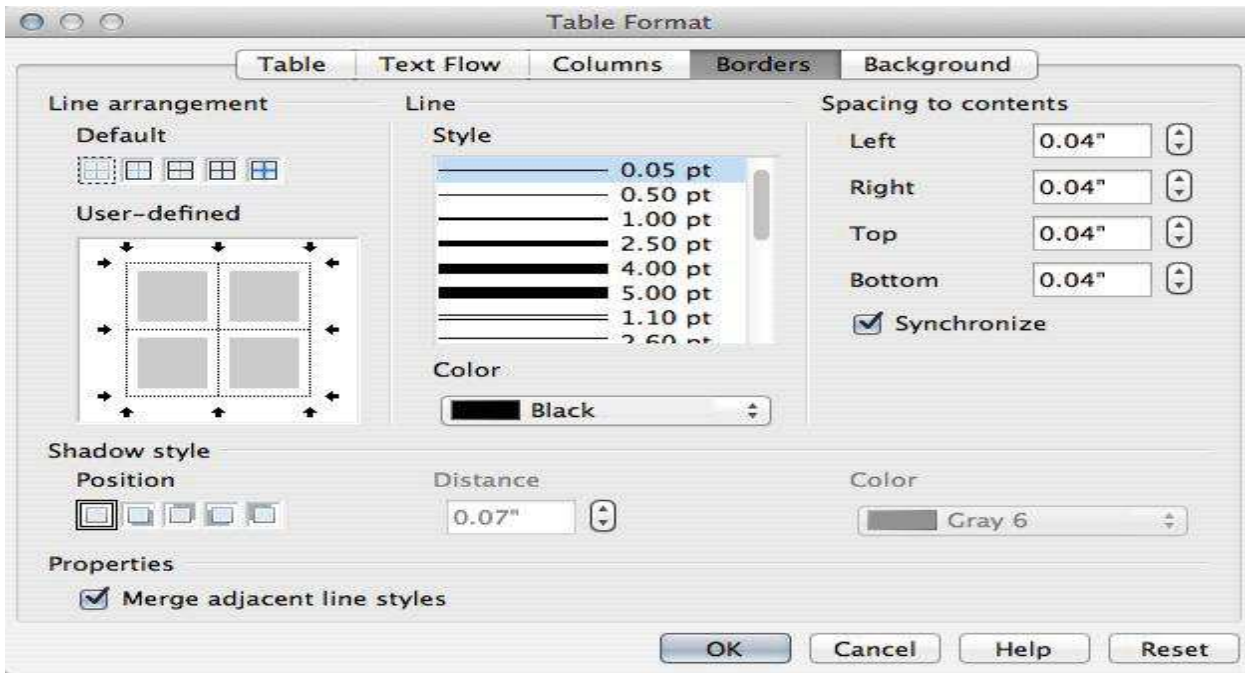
Table Format

Table | Text Flow | Columns | Borders | Background

Line arrangement

Default

User-defined

Line

Style

0.05 pt
0.50 pt
1.00 pt
2.50 pt
4.00 pt
5.00 pt
1.10 pt
2.60 pt

Color

Black

Spacing to contents

Left 0.04"

Right 0.04"

Top 0.04"

Bottom 0.04"

Synchronize

Shadow style

Position

Distance

0.07"

Color

Gray 6

Properties

Merge adjacent line styles

OK Cancel Help Reset